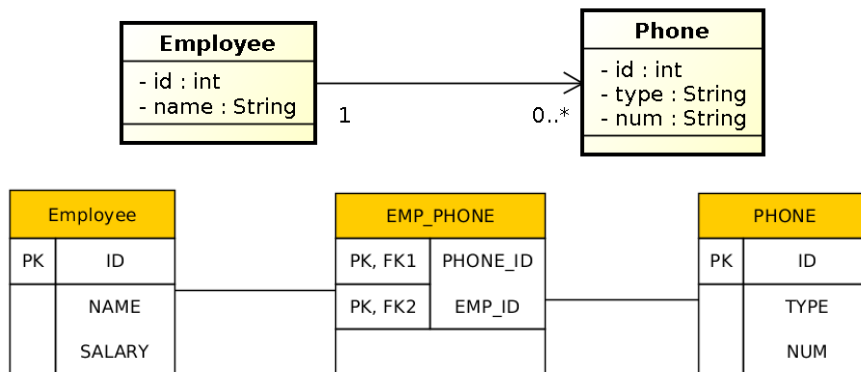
Employee
- id : int
- name : String

1

0..*

Phone
- id : int
- type : String
- num : String

| Employee | |
|---|---|
| PK | ID |
| | NAME |
| | SALARY |

| EMP_PHONE | |
|---|---|
| PK, FK1 | PHONE_ID |
| PK, FK2 | EMP_ID |

| PHONE | |
|---|---|
| PK | ID |
| | TYPE |
| | NUM |